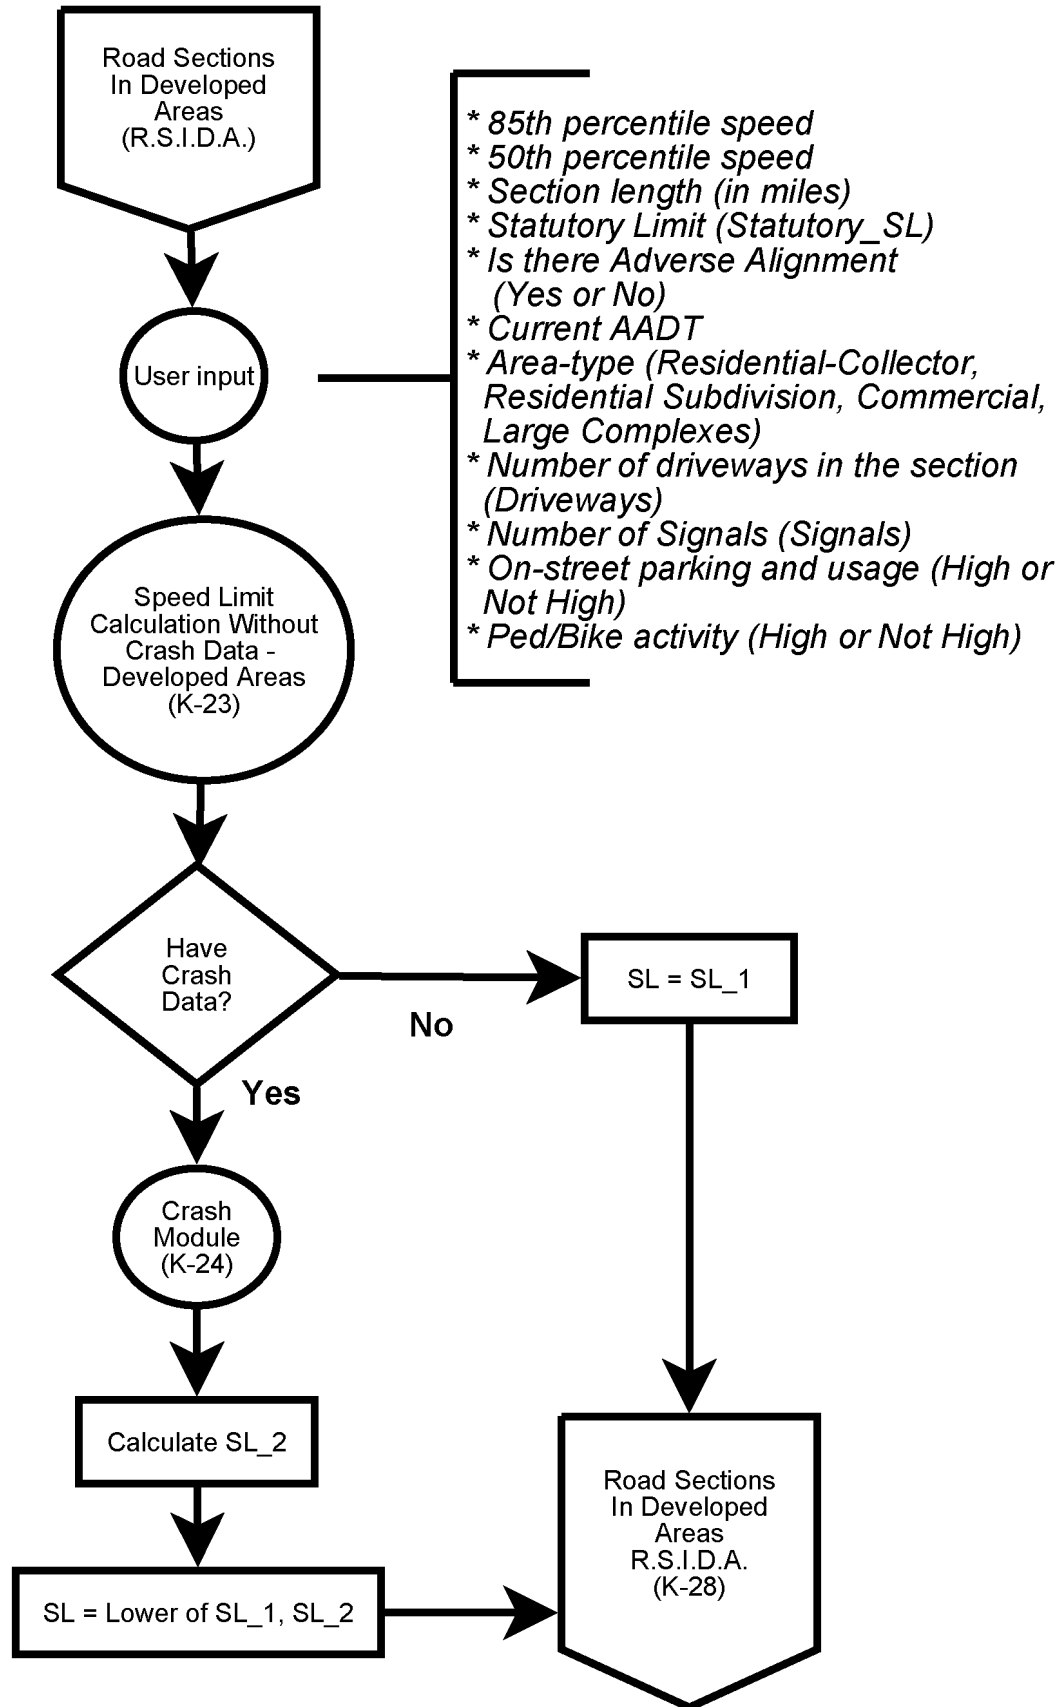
Road Sections In Developed Areas (R.S.I.D.A.)

User input

* 85th percentile speed
* 50th percentile speed
* Section length (in miles)
* Statutory Limit (Statutory_SL)
* Is there Adverse Alignment (Yes or No)
* Current AADT
* Area-type (Residential-Collector, Residential Subdivision, Commercial, Large Complexes)
* Number of driveways in the section (Driveways)
* Number of Signals (Signals)
* On-street parking and usage (High or Not High)
* Ped/Bike activity (High or Not High)

Speed Limit Calculation Without Crash Data - Developed Areas (K-23)

Have Crash Data?

No

SL = SL_1

Yes

Crash Module (K-24)

Calculate SL_2

SL = Lower of SL_1, SL_2

Road Sections In Developed Areas R.S.I.D.A. (K-28)